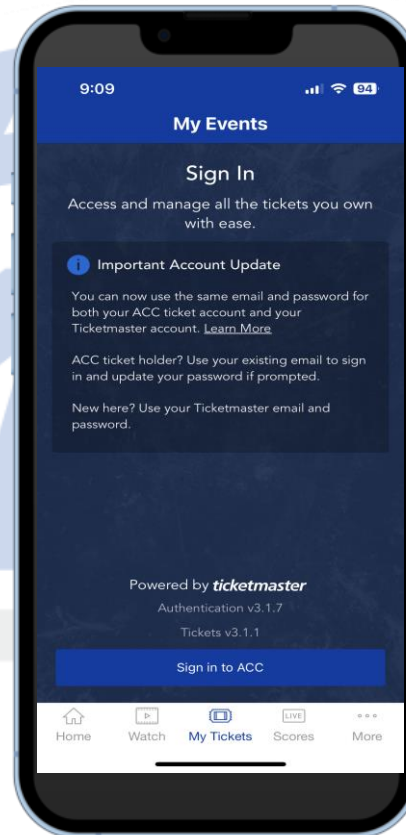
9:09

94

My Events

Sign In

Access and manage all the tickets you own with ease.

Important Account Update

You can now use the same email and password for both your ACC ticket account and your Ticketmaster account. Learn More

ACC ticket holder? Use your existing email to sign in and update your password if prompted.

New here? Use your Ticketmaster email and password.

Powered by ticketmaster

Authentication v3.1.7

Tickets v3.1.1

Sign in to ACC

Home Watch My Tickets LIVE Scores More